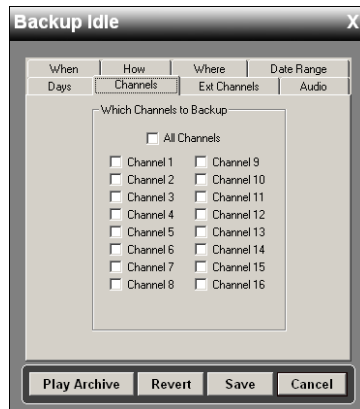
Backup Idle

X

When
How
Where
Date Range
Days
Channels
Ext Channels
Audio

Which Channels to Backup

All Channels

Channel 1
Channel 9
Channel 2
Channel 10
Channel 3
Channel 11
Channel 4
Channel 12
Channel 5
Channel 13
Channel 6
Channel 14
Channel 7
Channel 15
Channel 8
Channel 16

Play Archive
Revert
Save
Cancel